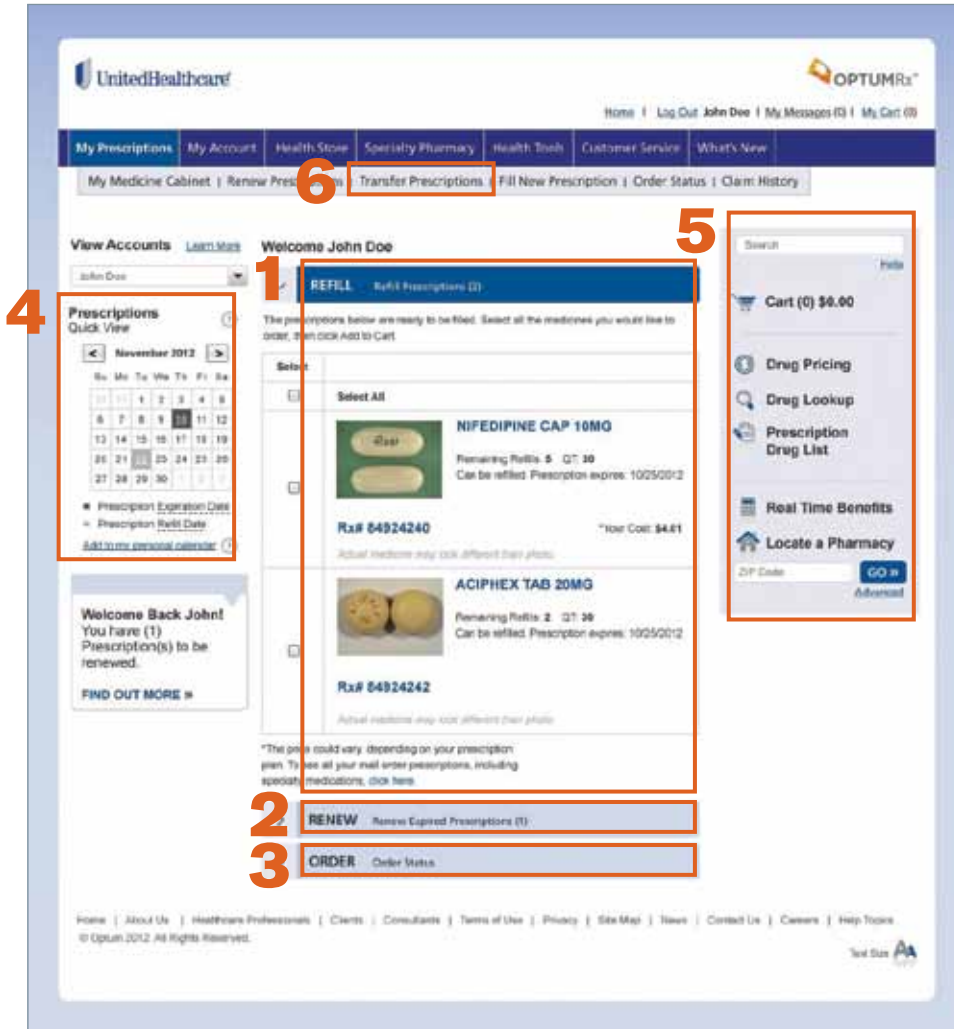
UnitedHealthcare

OPTUMRx

Home | Log Out John Doe | My Messages (0) | My Cart (0)

My Prescriptions | My Account | Health Store | Specialty Pharmacy | Health Tools | Customer Service | What's New

My Medicine Cabinet | Renew Pres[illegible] | Transfer Prescriptions | Fill New Prescription | Order Status | Claim History

6

View Accounts Learn More

John Doe

4

Prescriptions Quick View

November 2012

| Su | Mo | Tu | We | Th | Fr | Sa |
|---|---|---|---|---|---|---|
| 28 | 29 | 1 | 2 | 3 | 4 | 5 |
| 6 | 7 | 8 | 9 | 10 | 11 | 12 |
| 13 | 14 | 15 | 16 | 17 | 18 | 19 |
| 20 | 21 | 22 | 23 | 24 | 25 | 26 |
| 27 | 28 | 29 | 30 | 1 | 2 | 3 |

Prescription Expiration Date
Prescription Refill Date

Add to my personal calendar

Welcome Back John! You have (1) Prescription(s) to be renewed.

FIND OUT MORE »

Welcome John Doe

1

REFILL Refill Prescriptions (2)

The prescriptions below are ready to be filled. Select all the medicines you would like to order, then click Add to Cart.

Select

Select All

NIFEDIPINE CAP 10MG

Remaining Refills: 5 QT: 30
Can be refilled. Prescription expires: 10/25/2012

Rx# 84924240

*Your Cost: $4.61

Actual medicine may look different than photo

ACIPHEX TAB 20MG

Remaining Refills: 2 QT: 30
Can be refilled. Prescription expires: 10/25/2012

Rx# 84924242

Actual medicine may look different than photo

*The price could vary depending on your prescription plan. To see all your mail order prescriptions, including specialty medications, click here.

2

RENEW Renew Expired Prescriptions (1)

3

ORDER Order Status

5

Search

Help

Cart (0) $0.00

Drug Pricing

Drug Lookup

Prescription Drug List

Real Time Benefits

Locate a Pharmacy

ZIP Code

GO »

Advanced

Home | About Us | Healthcare Professionals | Clients | Consultants | Terms of Use | Privacy | Site Map | News | Contact Us | Careers | Help Topics

© Optum 2012. All Rights Reserved.

Text Size AA